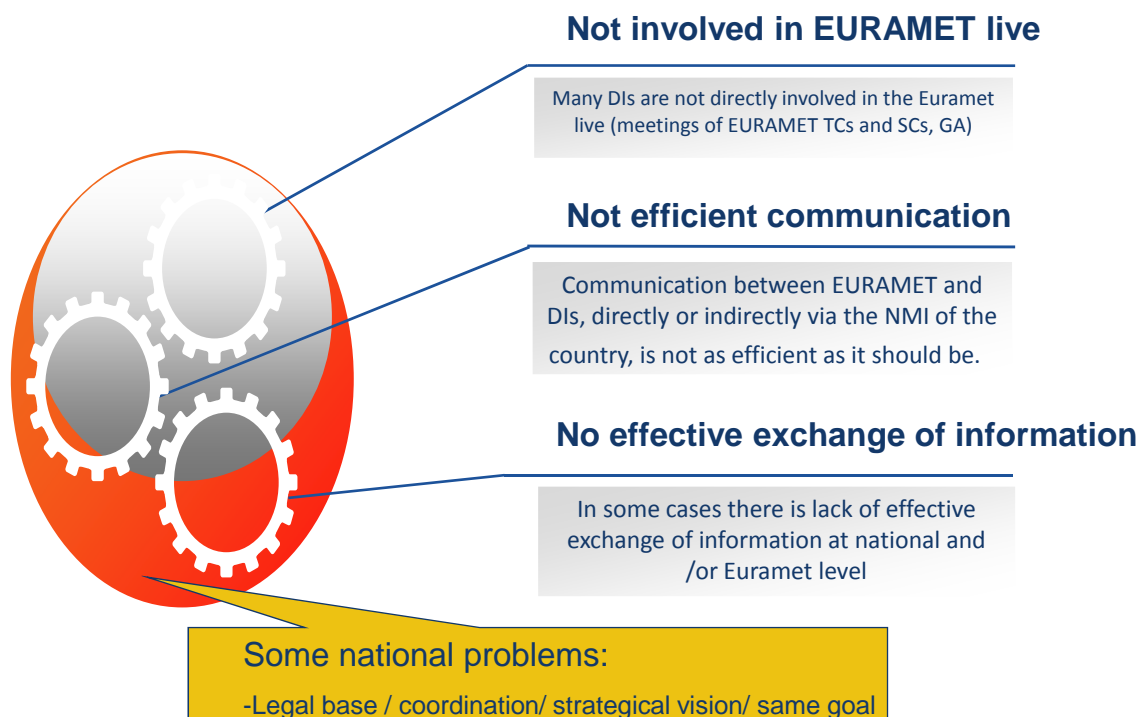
Not involved in EURAMET live

Many DIs are not directly involved in the Euramet live (meetings of EURAMET TCs and SCs, GA)

Not efficient communication

Communication between EURAMET and DIs, directly or indirectly via the NMI of the country, is not as efficient as it should be.

No effective exchange of information

In some cases there is lack of effective exchange of information at national and /or Euramet level

Some national problems:

-Legal base / coordination/ strategical vision/ same goal